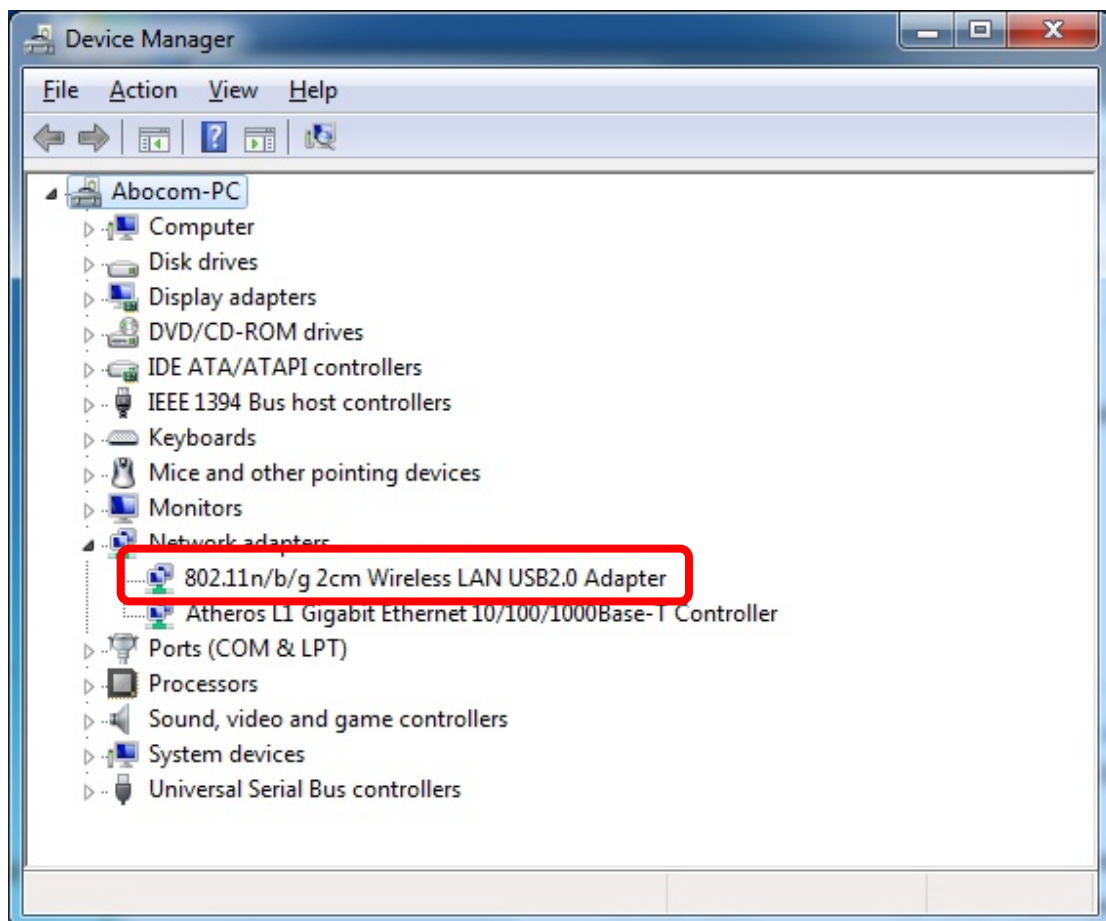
Device Manager

File Action View Help

Abocom-PC
Computer
Disk drives
Display adapters
DVD/CD-ROM drives
IDE ATA/ATAPI controllers
IEEE 1394 Bus host controllers
Keyboards
Mice and other pointing devices
Monitors
Network adapters
802.11n/b/g 2cm Wireless LAN USB2.0 Adapter
Atheros L1 Gigabit Ethernet 10/100/1000Base-T Controller
Ports (COM & LPT)
Processors
Sound, video and game controllers
System devices
Universal Serial Bus controllers